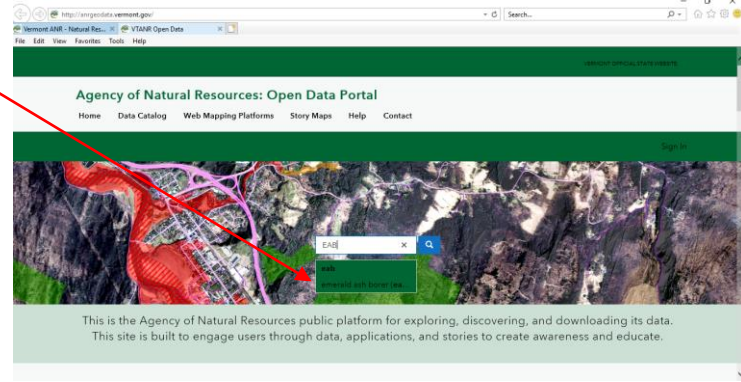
http://anrgeodata.vermont.gov/
Search...
Vermont ANR - Natural Res...
VTANR Open Data
File Edit View Favorites Tools Help

VERMONT OFFICIAL STATE WEBSITE

Agency of Natural Resources: Open Data Portal

Home Data Catalog Web Mapping Platforms Story Maps Help Contact

Sign In

EAB

eab

emerald ash borer (ea...

This is the Agency of Natural Resources public platform for exploring, discovering, and downloading its data. This site is built to engage users through data, applications, and stories to create awareness and educate.